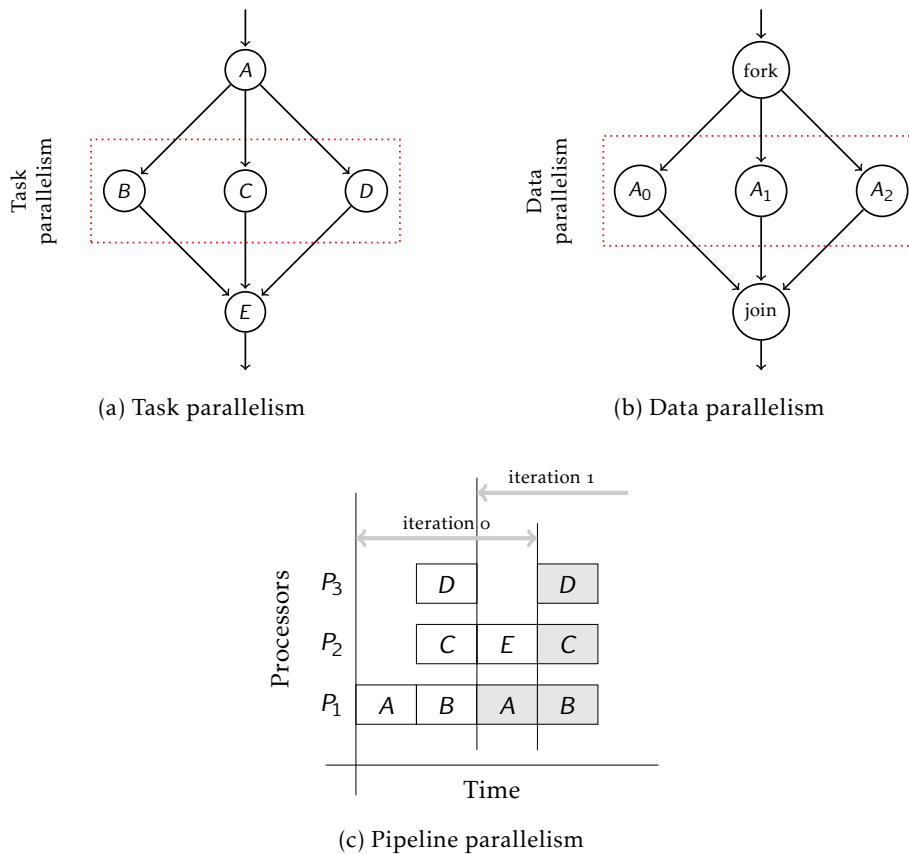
Task parallelism

$A$

$B$ $C$ $D$

$E$

(a) Task parallelism

Data parallelism

fork

$A_0$ $A_1$ $A_2$

join

(b) Data parallelism

iteration 1

iteration 0

Processors

$P_3$ $D$ $D$

$P_2$ $C$ $E$ $C$

$P_1$ $A$ $B$ $A$ $B$

Time

(c) Pipeline parallelism